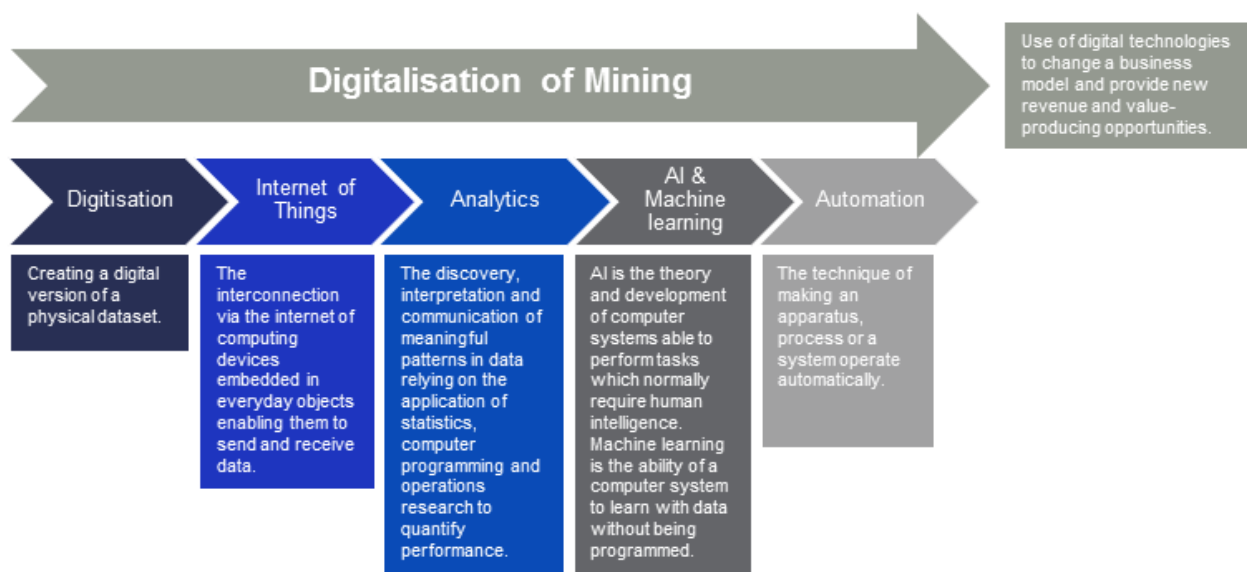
Digitalisation of Mining

Use of digital technologies to change a business model and provide new revenue and value-producing opportunities.

Digitisation

Internet of Things

Analytics

AI & Machine learning

Automation

Creating a digital version of a physical dataset.

The interconnection via the internet of computing devices embedded in everyday objects enabling them to send and receive data.

The discovery, interpretation and communication of meaningful patterns in data relying on the application of statistics, computer programming and operations research to quantify performance.

AI is the theory and development of computer systems able to perform tasks which normally require human intelligence. Machine learning is the ability of a computer system to learn with data without being programmed.

The technique of making an apparatus, process or a system operate automatically.